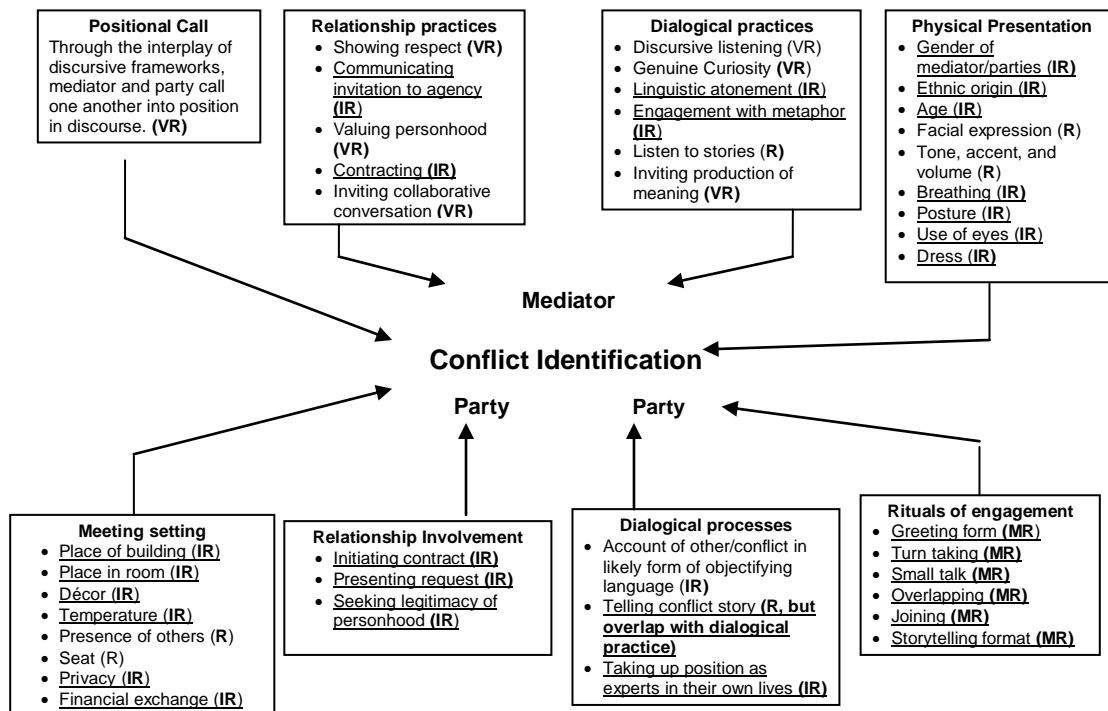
**Positional Call**
Through the interplay of discursive frameworks, mediator and party call one another into position in discourse. **(VR)**

**Relationship practices**
- Showing respect **(VR)**
- Communicating invitation to agency **(IR)**
- Valuing personhood **(VR)**
- Contracting **(IR)**
- Inviting collaborative conversation **(VR)**

**Dialogical practices**
- Discursive listening (VR)
- Genuine Curiosity **(VR)**
- Linguistic atonement (**IR**)
- Engagement with metaphor **(IR)**
- Listen to stories (**R)**
- Inviting production of meaning **(VR)**

**Physical Presentation**
- Gender of mediator/parties **(IR)**
- Ethnic origin (**IR**)
- Age (**IR**)
- Facial expression (**R**)
- Tone, accent, and volume (**R**)
- Breathing **(IR)**
- Posture (**IR**)
- Use of eyes (**IR**)
- Dress (**IR)**

**Mediator**

**Conflict Identification**

**Party** **Party**

**Meeting setting**
- Place of building (**IR**)
- Place in room (**IR**)
- Décor (**IR**)
- Temperature (**IR**)
- Presence of others (**R**)
- Seat (R)
- Privacy (**IR**)
- Financial exchange (**IR**)

**Relationship Involvement**
- Initiating contract **(IR)**
- Presenting request **(IR)**
- Seeking legitimacy of personhood **(IR)**

**Dialogical processes**
- Account of other/conflict in likely form of objectifying language (**IR)**
- Telling conflict story **(R, but overlap with dialogical practice)**
- Taking up position as experts in their own lives **(IR)**

**Rituals of engagement**
- Greeting form (**MR**)
- Turn taking **(MR)**
- Small talk **(MR)**
- Overlapping **(MR)**
- Joining **(MR)**
- Storytelling format **(MR)**